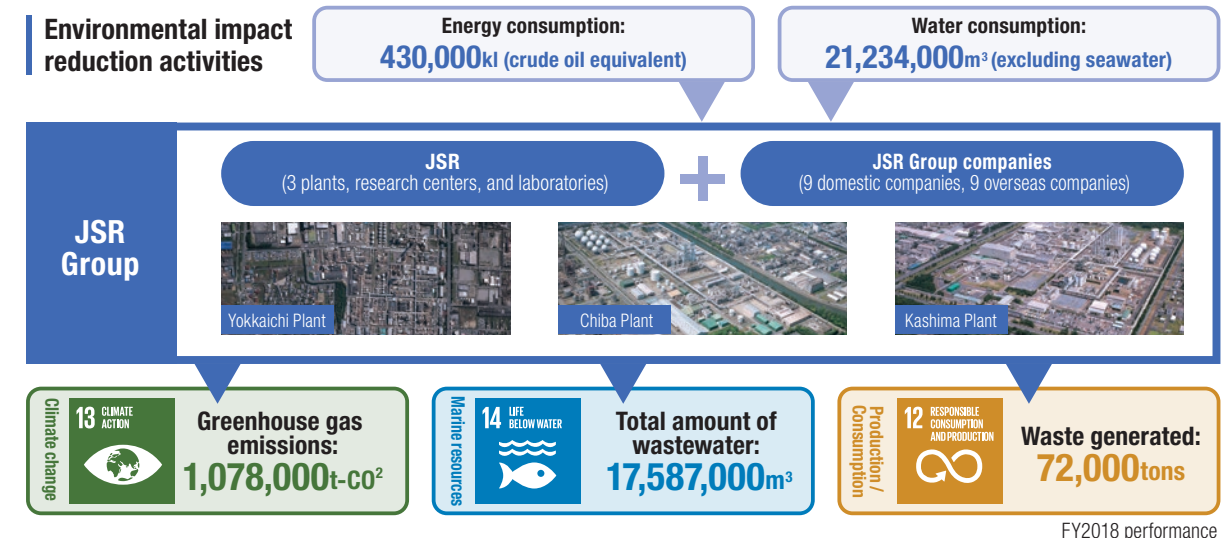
Environmental impact reduction activities

Energy consumption:
430,000kl (crude oil equivalent)

Water consumption:
21,234,000m³ (excluding seawater)

JSR Group

JSR
(3 plants, research centers, and laboratories)

JSR Group companies
(9 domestic companies, 9 overseas companies)

Yokkaichi Plant

Chiba Plant

Kashima Plant

Climate change

13 CLIMATE ACTION

Greenhouse gas emissions:
1,078,000t-CO²

Marine resources

14 LIFE BELOW WATER

Total amount of wastewater:
17,587,000m³

Production / Consumption

12 RESPONSIBLE CONSUMPTION AND PRODUCTION

Waste generated:
72,000tons

FY2018 performance